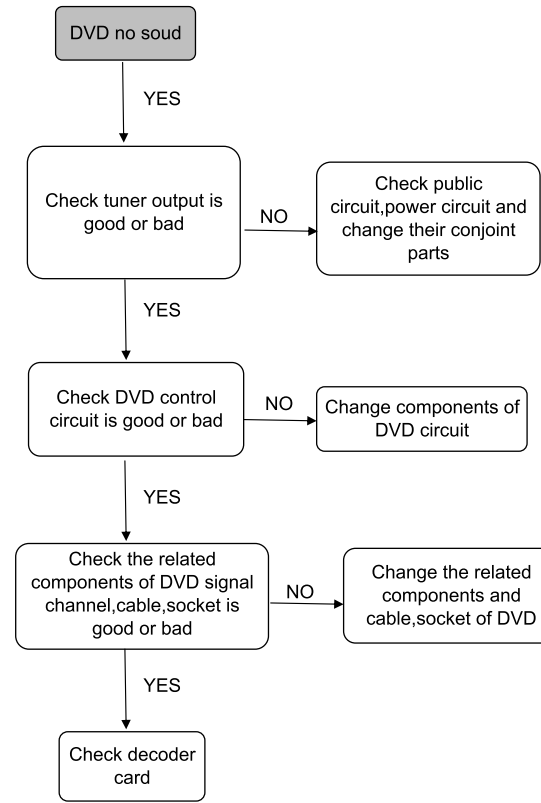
DVD no soud

YES

Check tuner output is good or bad

NO

Check public circuit,power circuit and change their conjoint parts

YES

Check DVD control circuit is good or bad

NO

Change components of DVD circuit

YES

Check the related components of DVD signal channel,cable,socket is good or bad

NO

Change the related components and cable,socket of DVD

YES

Check decoder card